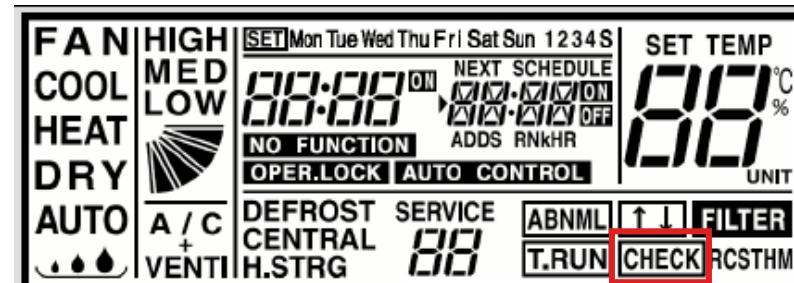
FAN
COOL
HEAT
DRY
AUTO

HIGH
MED
LOW

A / C
+
VENTI

SET Mon Tue Wed Thu Fri Sat Sun 1234S

88:88 ON

NEXT SCHEDULE
ON
OFF
ADDS RNkHR

NO FUNCTION
OPER.LOCK AUTO CONTROL

DEFROST
CENTRAL
H.STRG

SERVICE
88

SET TEMP
88 °C
%
UNIT

ABNML ↑↓ FILTER
T.RUN CHECK RCSTHM